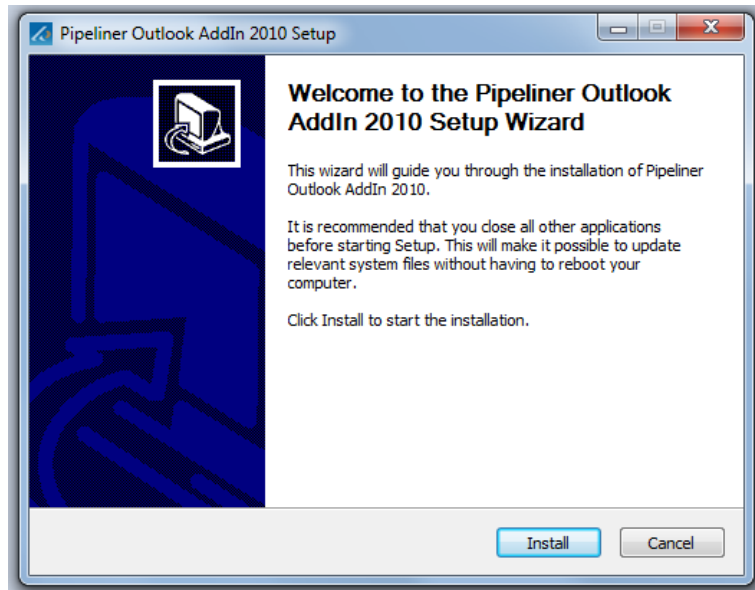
Pipeliner Outlook AddIn 2010 Setup

Welcome to the Pipeliner Outlook AddIn 2010 Setup Wizard

This wizard will guide you through the installation of Pipeliner Outlook AddIn 2010.

It is recommended that you close all other applications before starting Setup. This will make it possible to update relevant system files without having to reboot your computer.

Click Install to start the installation.

Install

Cancel